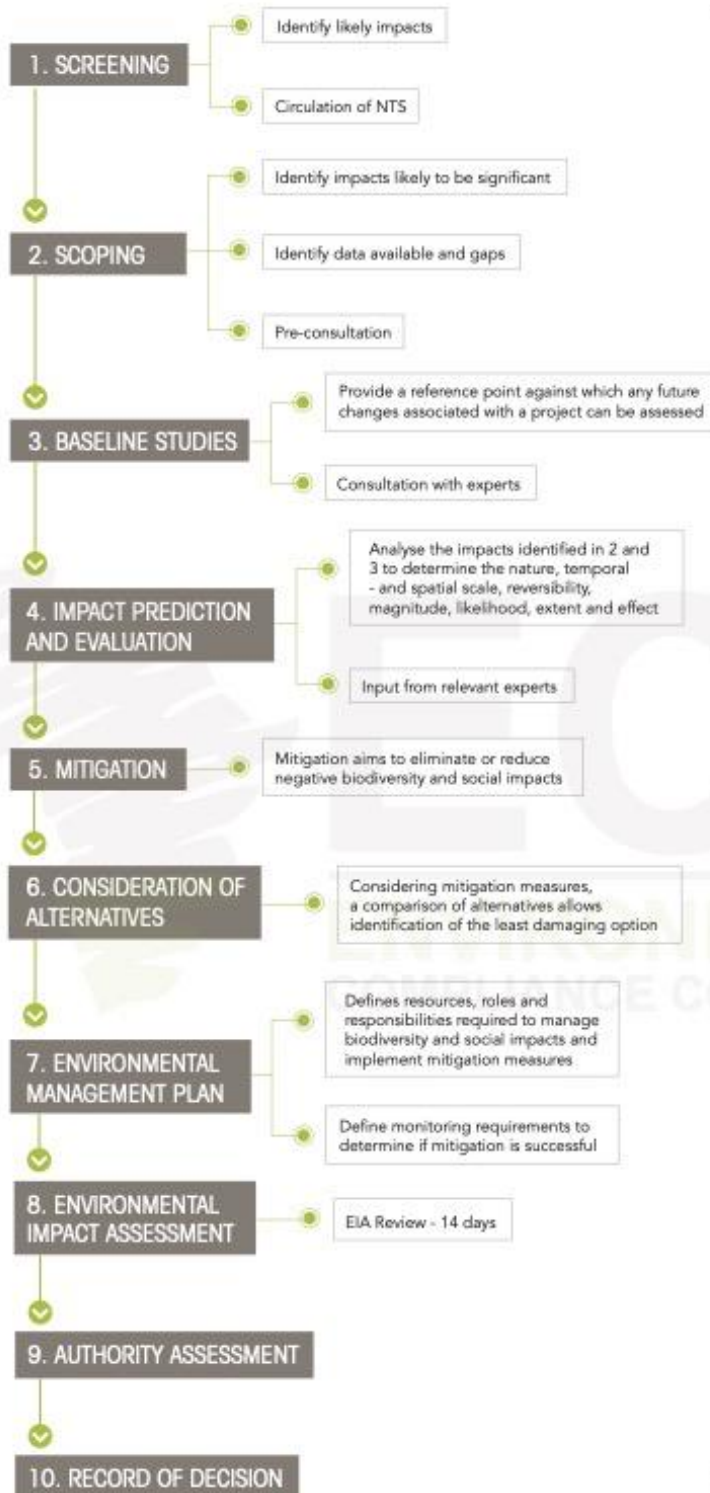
1. SCREENING

Identify likely impacts

Circulation of NTS

2. SCOPING

Identify impacts likely to be significant

Identify data available and gaps

Pre-consultation

3. BASELINE STUDIES

Provide a reference point against which any future changes associated with a project can be assessed

Consultation with experts

4. IMPACT PREDICTION AND EVALUATION

Analyse the impacts identified in 2 and 3 to determine the nature, temporal - and spatial scale, reversibility, magnitude, likelihood, extent and effect

Input from relevant experts

5. MITIGATION

Mitigation aims to eliminate or reduce negative biodiversity and social impacts

6. CONSIDERATION OF ALTERNATIVES

Considering mitigation measures, a comparison of alternatives allows identification of the least damaging option

7. ENVIRONMENTAL MANAGEMENT PLAN

Defines resources, roles and responsibilities required to manage biodiversity and social impacts and implement mitigation measures

Define monitoring requirements to determine if mitigation is successful

8. ENVIRONMENTAL IMPACT ASSESSMENT

EIA Review - 14 days

9. AUTHORITY ASSESSMENT

10. RECORD OF DECISION

ENVIRONMENTAL COMPLIANCE CO